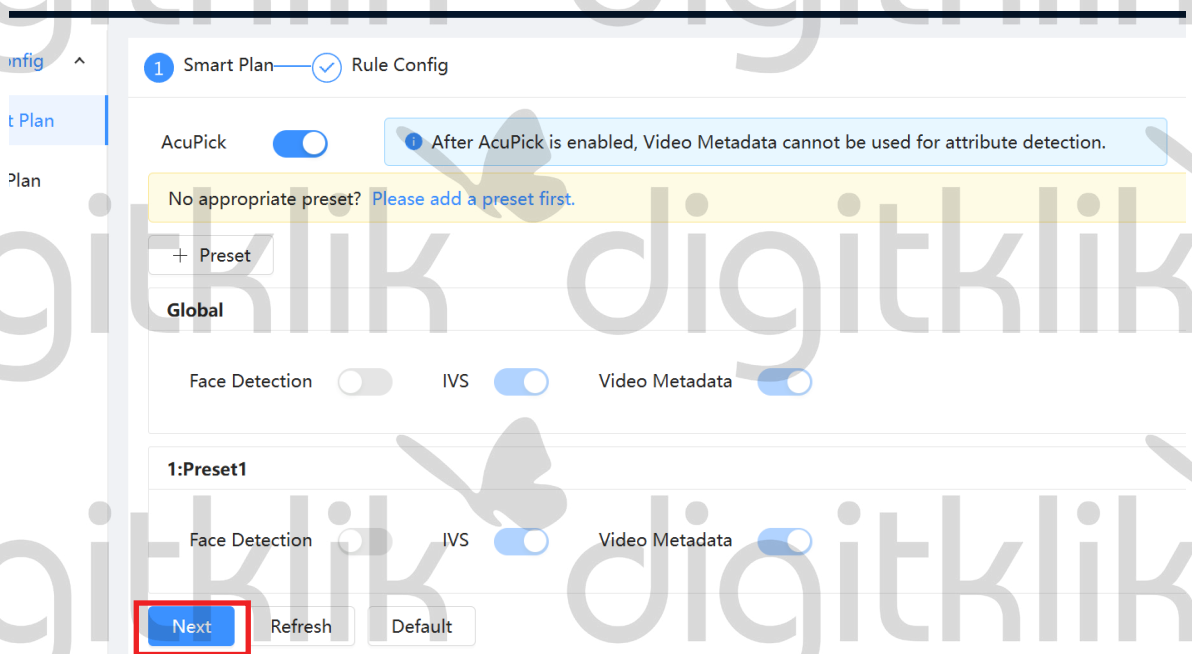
onfig
t Plan
Plan

1 Smart Plan ✓ Rule Config

AcuPick

After AcuPick is enabled, Video Metadata cannot be used for attribute detection.

No appropriate preset? Please add a preset first.

+ Preset

Global

Face Detection IVS Video Metadata

1:Preset1

Face Detection IVS Video Metadata

Next Refresh Default

digitklik digitklik digitklik digitklik